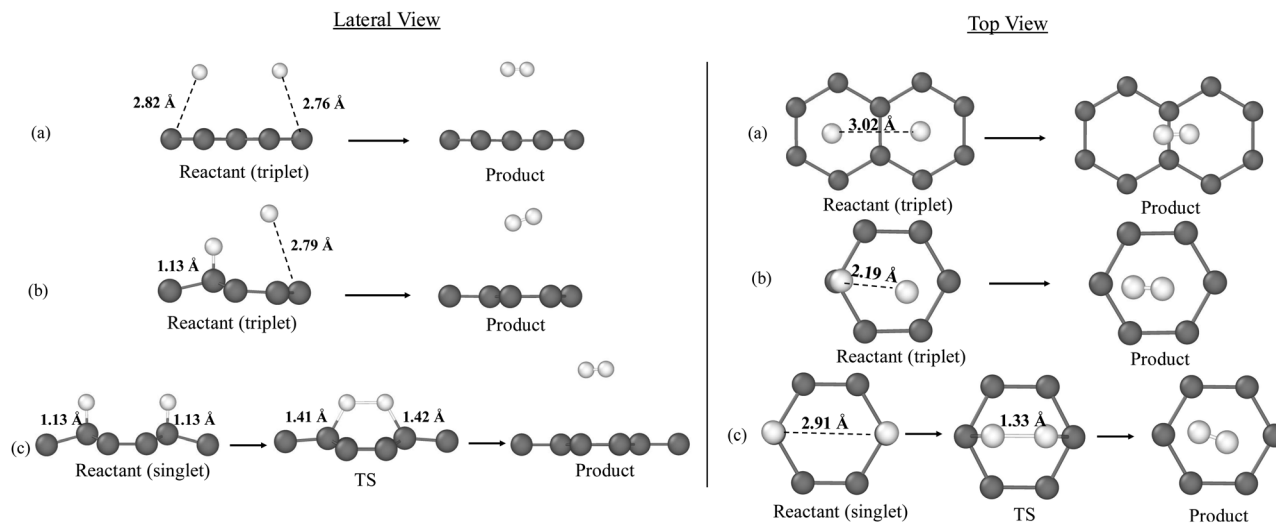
Lateral View

(a)
2.82 Å
2.76 Å
Reactant (triplet)
Product

(b)
1.13 Å
2.79 Å
Reactant (triplet)
Product

(c)
1.13 Å
1.13 Å
Reactant (singlet)
1.41 Å
1.42 Å
TS
Product

Top View

(a)
3.02 Å
Reactant (triplet)
Product

(b)
2.19 Å
Reactant (triplet)
Product

(c)
2.91 Å
Reactant (singlet)
1.33 Å
TS
Product